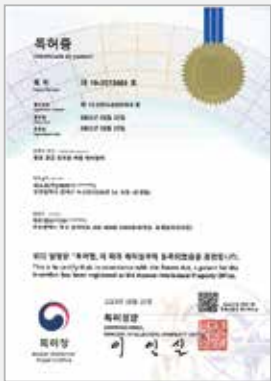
특허증

CERTIFICATE OF PATENT

제 10-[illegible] 호

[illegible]

위의 발명은 「특허법」에 의하여 특허등록원부에 등록되었음을 증명합니다.

This is to certify that, in accordance with the Patent Act, a patent for the invention has been registered at the Korean Intellectual Property Office.

특허청장

이 인 실

Korean Intellectual Property Office